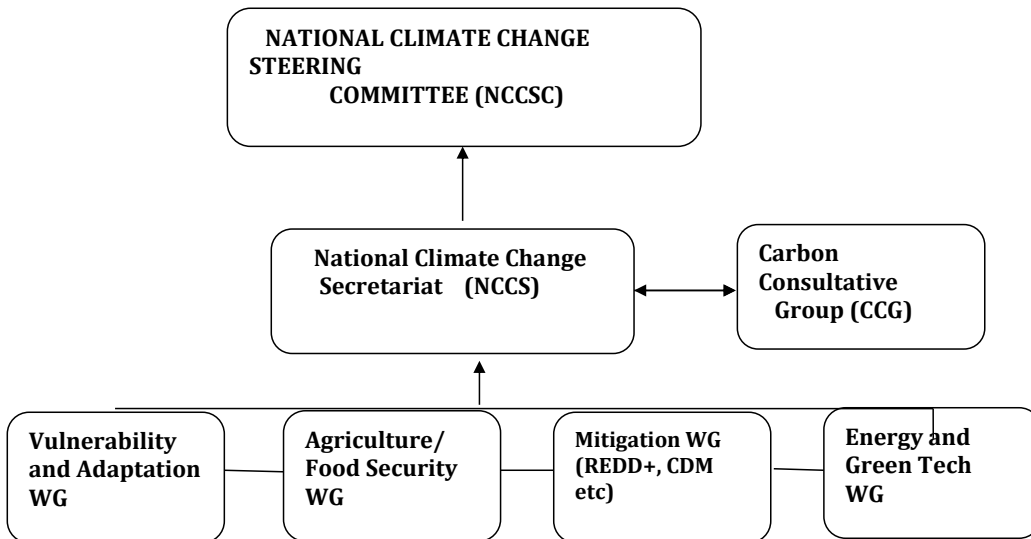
NATIONAL CLIMATE CHANGE STEERING COMMITTEE (NCCSC)

National Climate Change Secretariat (NCCS)

Carbon Consultative Group (CCG)

Vulnerability and Adaptation WG

Agriculture/ Food Security WG

Mitigation WG (REDD+, CDM etc)

Energy and Green Tech WG